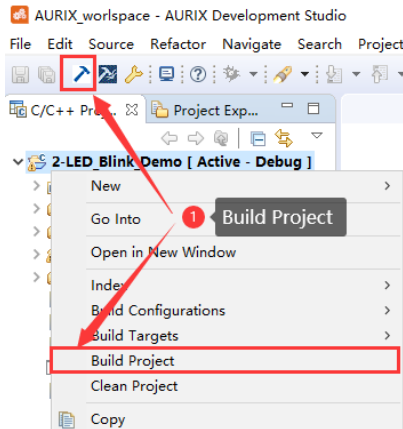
AURIX_worlspace - AURIX Development Studio

File Edit Source Refactor Navigate Search Project

C/C++ Proj... Project Exp...

2-LED_Blink_Demo [ Active - Debug ]

New >

Go Into

1 Build Project

Open in New Window

Index >

Build Configurations >

Build Targets >

Build Project

Clean Project

Copy